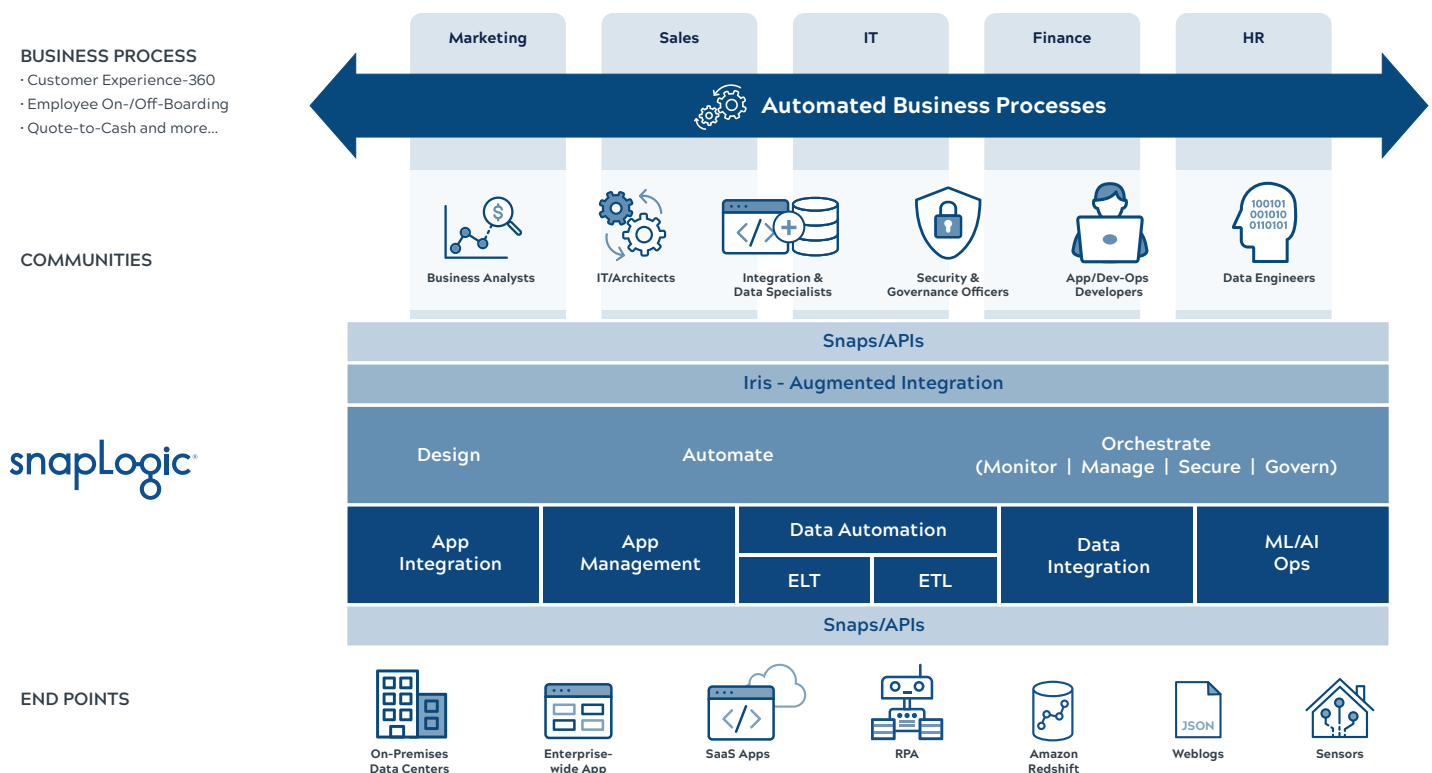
BUSINESS PROCESS
· Customer Experience-360
· Employee On-/Off-Boarding
· Quote-to-Cash and more...

Marketing
Sales
IT
Finance
HR

Automated Business Processes

COMMUNITIES

$
Business Analysts
IT/Architects
Integration & Data Specialists
Security & Governance Officers
App/Dev-Ops Developers
100101
001010
0110101
Data Engineers

Snaps/APIs
Iris - Augmented Integration

snapLogic

Design
Automate
Orchestrate
(Monitor | Manage | Secure | Govern)

App Integration
App Management
Data Automation
ELT
ETL
Data Integration
ML/AI Ops

Snaps/APIs

END POINTS

On-Premises Data Centers
Enterprise-wide App
SaaS Apps
RPA
Amazon Redshift
JSON
Weblogs
Sensors